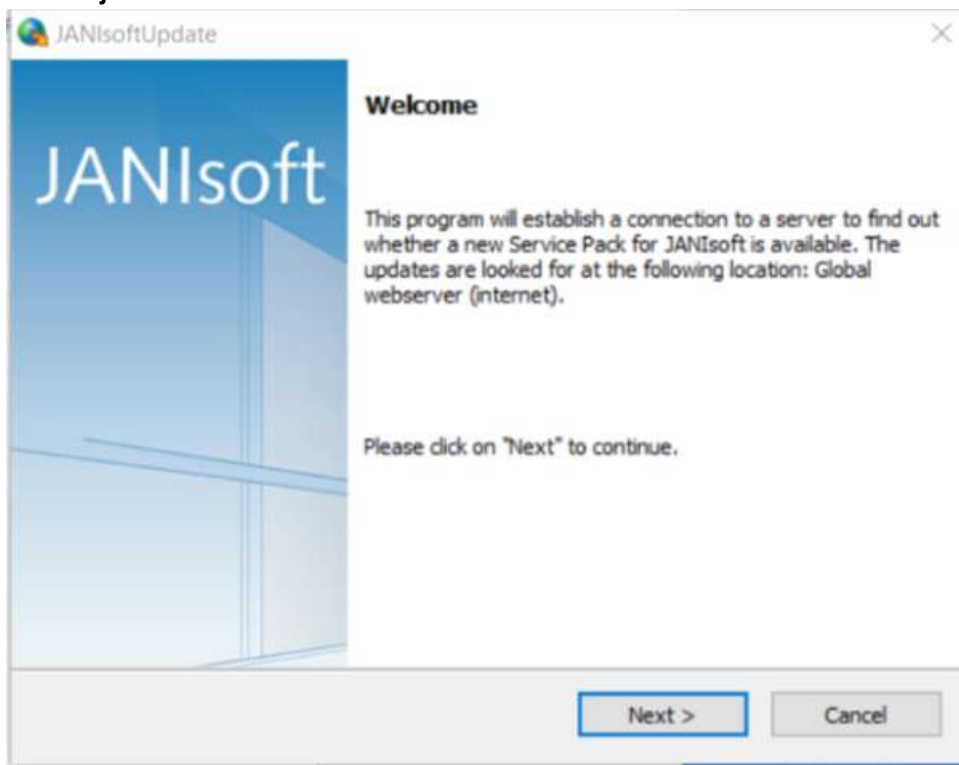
JANIsoftUpdate

JANIsoft

Welcome

This program will establish a connection to a server to find out whether a new Service Pack for JANIsoft is available. The updates are looked for at the following location: Global webserver (internet).

Please click on "Next" to continue.

Next >

Cancel